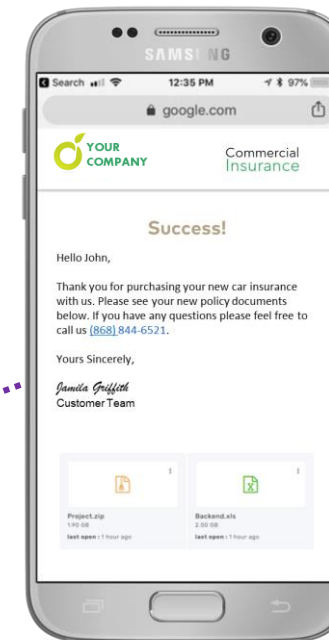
SAMSUNG

Search 12:35 PM 97%

google.com

YOUR COMPANY

Commercial Insurance

Success!

Hello John,

Thank you for purchasing your new car insurance with us. Please see your new policy documents below. If you have any questions please feel free to call us (868) 844-6521.

Yours Sincerely,

Jamila Griffith
Customer Team

Project.zip
1.90 GB
last open : 1 hour ago

Backend.xls
2.00 GB
last open : 1 hour ago